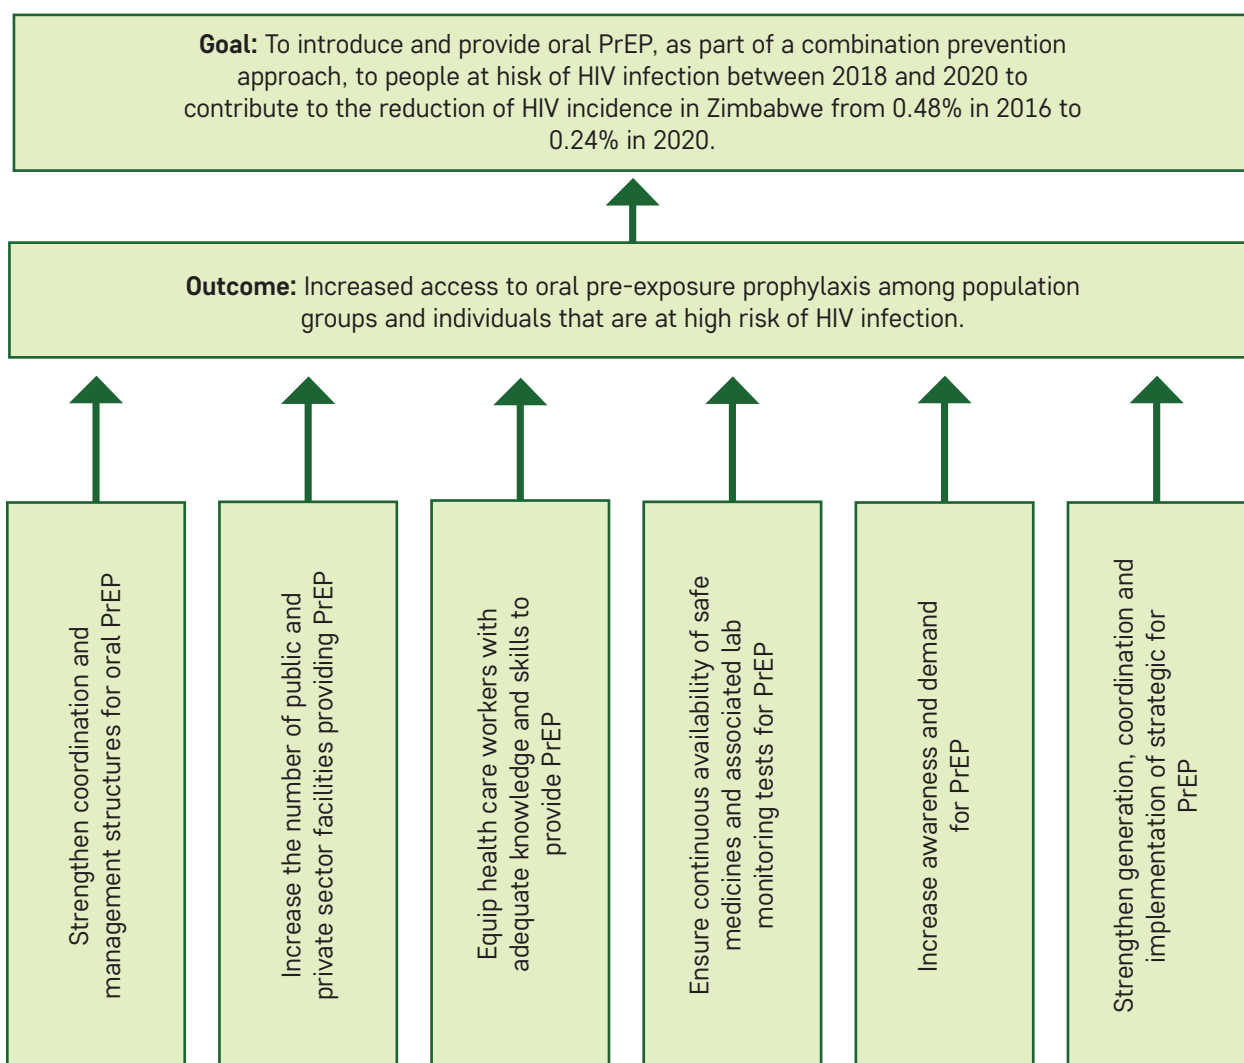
**Goal:** To introduce and provide oral PrEP, as part of a combination prevention approach, to people at hisk of HIV infection between 2018 and 2020 to contribute to the reduction of HIV incidence in Zimbabwe from 0.48% in 2016 to 0.24% in 2020.

**Outcome:** Increased access to oral pre-exposure prophylaxis among population groups and individuals that are at high risk of HIV infection.

Strengthen coordination and management structures for oral PrEP

Increase the number of public and private sector facilities providing PrEP

Equip health care workers with adequate knowledge and skills to provide PrEP

Ensure continuous availability of safe medicines and associated lab monitoring tests for PrEP

Increase awareness and demand for PrEP

Strengthen generation, coordination and implementation of strategic for PrEP